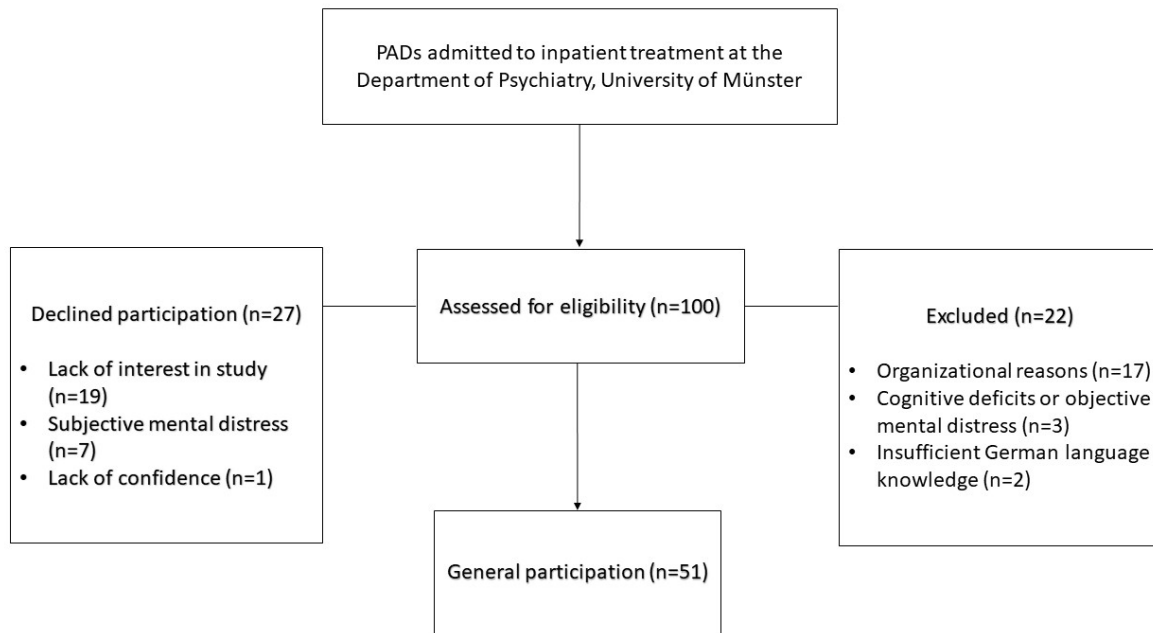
PADs admitted to inpatient treatment at the Department of Psychiatry, University of Münster

Declined participation (n=27)

- Lack of interest in study (n=19)
- Subjective mental distress (n=7)
- Lack of confidence (n=1)

Assessed for eligibility (n=100)

Excluded (n=22)

- Organizational reasons (n=17)
- Cognitive deficits or objective mental distress (n=3)
- Insufficient German language knowledge (n=2)

General participation (n=51)